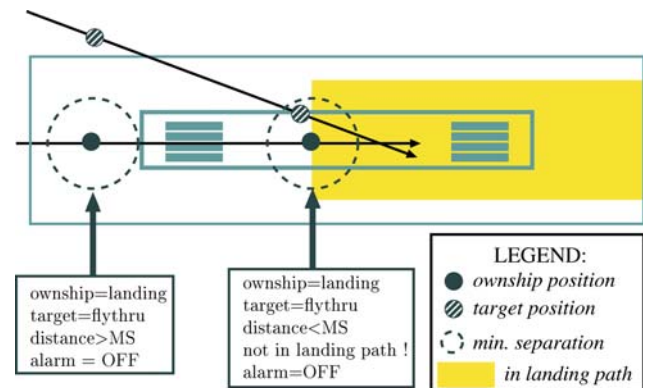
ownship=landing
target=flythru
distance>MS
alarm = OFF

ownship=landing
target=flythru
distance<MS
not in landing path !
alarm=OFF

LEGEND:
ownship position
target position
min. separation
in landing path